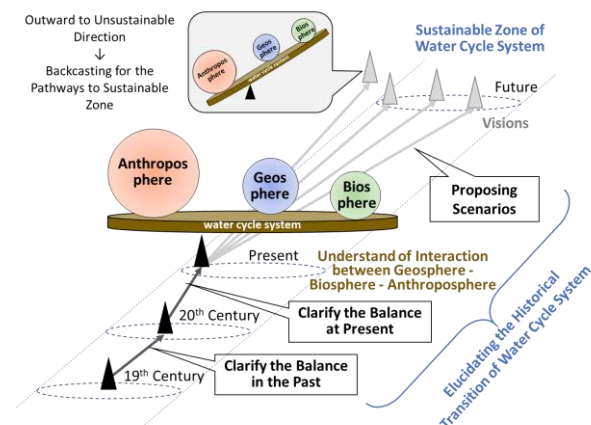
Outward to Unsustainable Direction
↓
Backcasting for the Pathways to Sustainable Zone

Anthropos phere

Geos phere

Bios phere

water cycle system

Sustainable Zone of Water Cycle System

Future

Visions

Anthropos phere

Geos phere

Bios phere

Proposing Scenarios

water cycle system

Present

Understand of Interaction between Geosphere - Biosphere - Anthroposphere

20th Century

Clarify the Balance at Present

19th Century

Clarify the Balance in the Past

Elucidating the Historical Transition of Water Cycle System